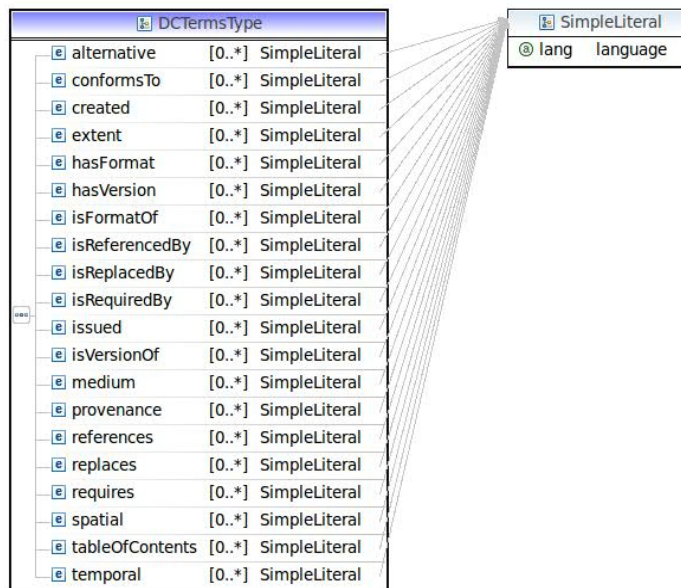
DCTermsType

| | | |
|---|---|---|
| e alternative | [0..*] | SimpleLiteral |
| e conformsTo | [0..*] | SimpleLiteral |
| e created | [0..*] | SimpleLiteral |
| e extent | [0..*] | SimpleLiteral |
| e hasFormat | [0..*] | SimpleLiteral |
| e hasVersion | [0..*] | SimpleLiteral |
| e isFormatOf | [0..*] | SimpleLiteral |
| e isReferencedBy | [0..*] | SimpleLiteral |
| e isReplacedBy | [0..*] | SimpleLiteral |
| e isRequiredBy | [0..*] | SimpleLiteral |
| e issued | [0..*] | SimpleLiteral |
| e isVersionOf | [0..*] | SimpleLiteral |
| e medium | [0..*] | SimpleLiteral |
| e provenance | [0..*] | SimpleLiteral |
| e references | [0..*] | SimpleLiteral |
| e replaces | [0..*] | SimpleLiteral |
| e requires | [0..*] | SimpleLiteral |
| e spatial | [0..*] | SimpleLiteral |
| e tableOfContents | [0..*] | SimpleLiteral |
| e temporal | [0..*] | SimpleLiteral |

SimpleLiteral

| | |
|---|---|
| a lang | language |